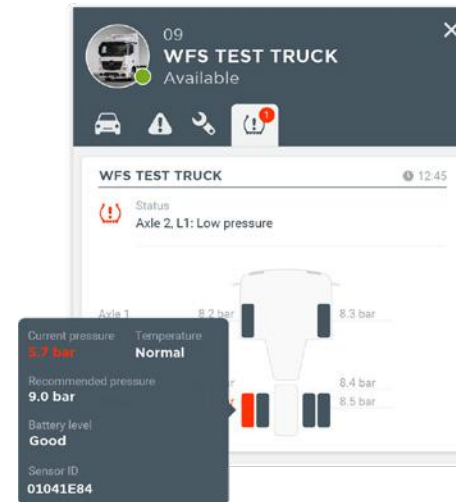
09
WFS TEST TRUCK
Available

1

WFS TEST TRUCK
12:45

Status
Axle 2, L1: Low pressure

Axle 1
8.2 bar
8.3 bar

8.4 bar
8.5 bar

Current pressure
5.7 bar
Temperature
Normal

Recommended pressure
9.0 bar

Battery level
Good

Sensor ID
01041E84